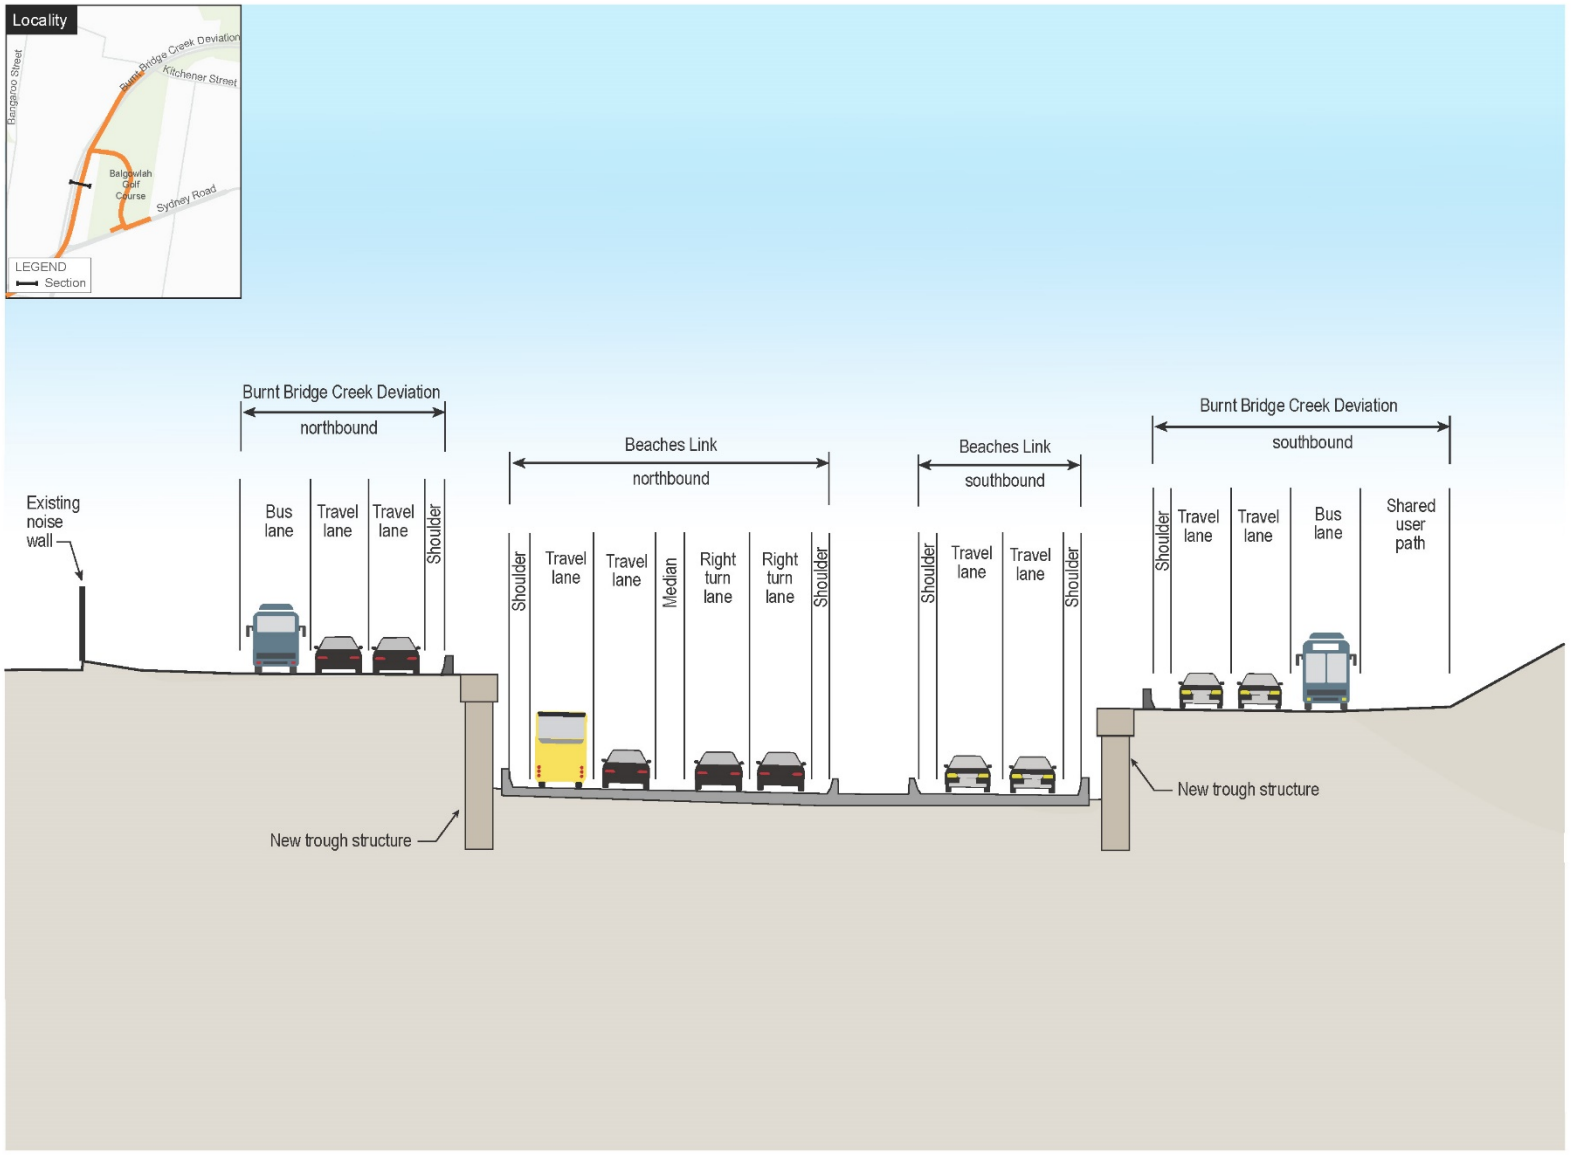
Locality

Burnt Bridge Creek Deviation

Kitchener Street

Bangaroo Street

Balgowlah Golf Course

Sydney Road

LEGEND
Section

Existing noise wall

Burnt Bridge Creek Deviation
northbound

Bus lane | Travel lane | Travel lane | Shoulder

New trough structure

Beaches Link
northbound

Shoulder | Travel lane | Travel lane | Median | Right turn lane | Right turn lane | Shoulder

Beaches Link
southbound

Shoulder | Travel lane | Travel lane | Shoulder

Burnt Bridge Creek Deviation
southbound

Shoulder | Travel lane | Travel lane | Bus lane | Shared user path

New trough structure